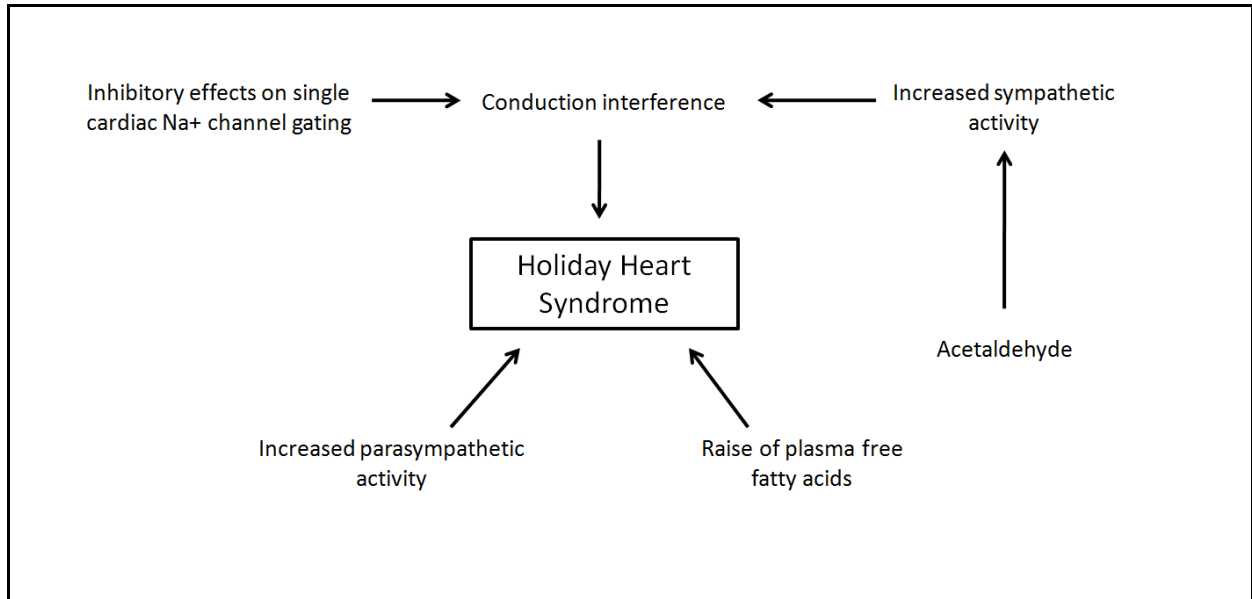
Inhibitory effects on single cardiac Na+ channel gating

Conduction interference

Increased sympathetic activity

Holiday Heart Syndrome

Acetaldehyde

Increased parasympathetic activity

Raise of plasma free fatty acids